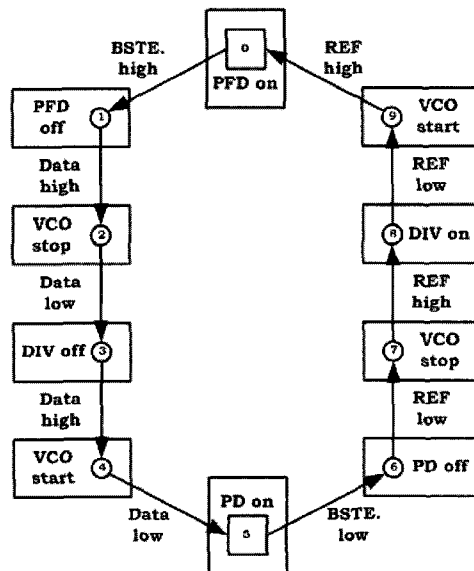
0
PFD on

BSTE. high

REF high

PFD off
1

9
VCO start

Data high

REF low

VCO stop
2

8
DIV on

Data low

REF high

DIV off
3

7
VCO stop

Data high

REF low

VCO start
4

6
PD off

PD on
5

Data low

BSTE. low